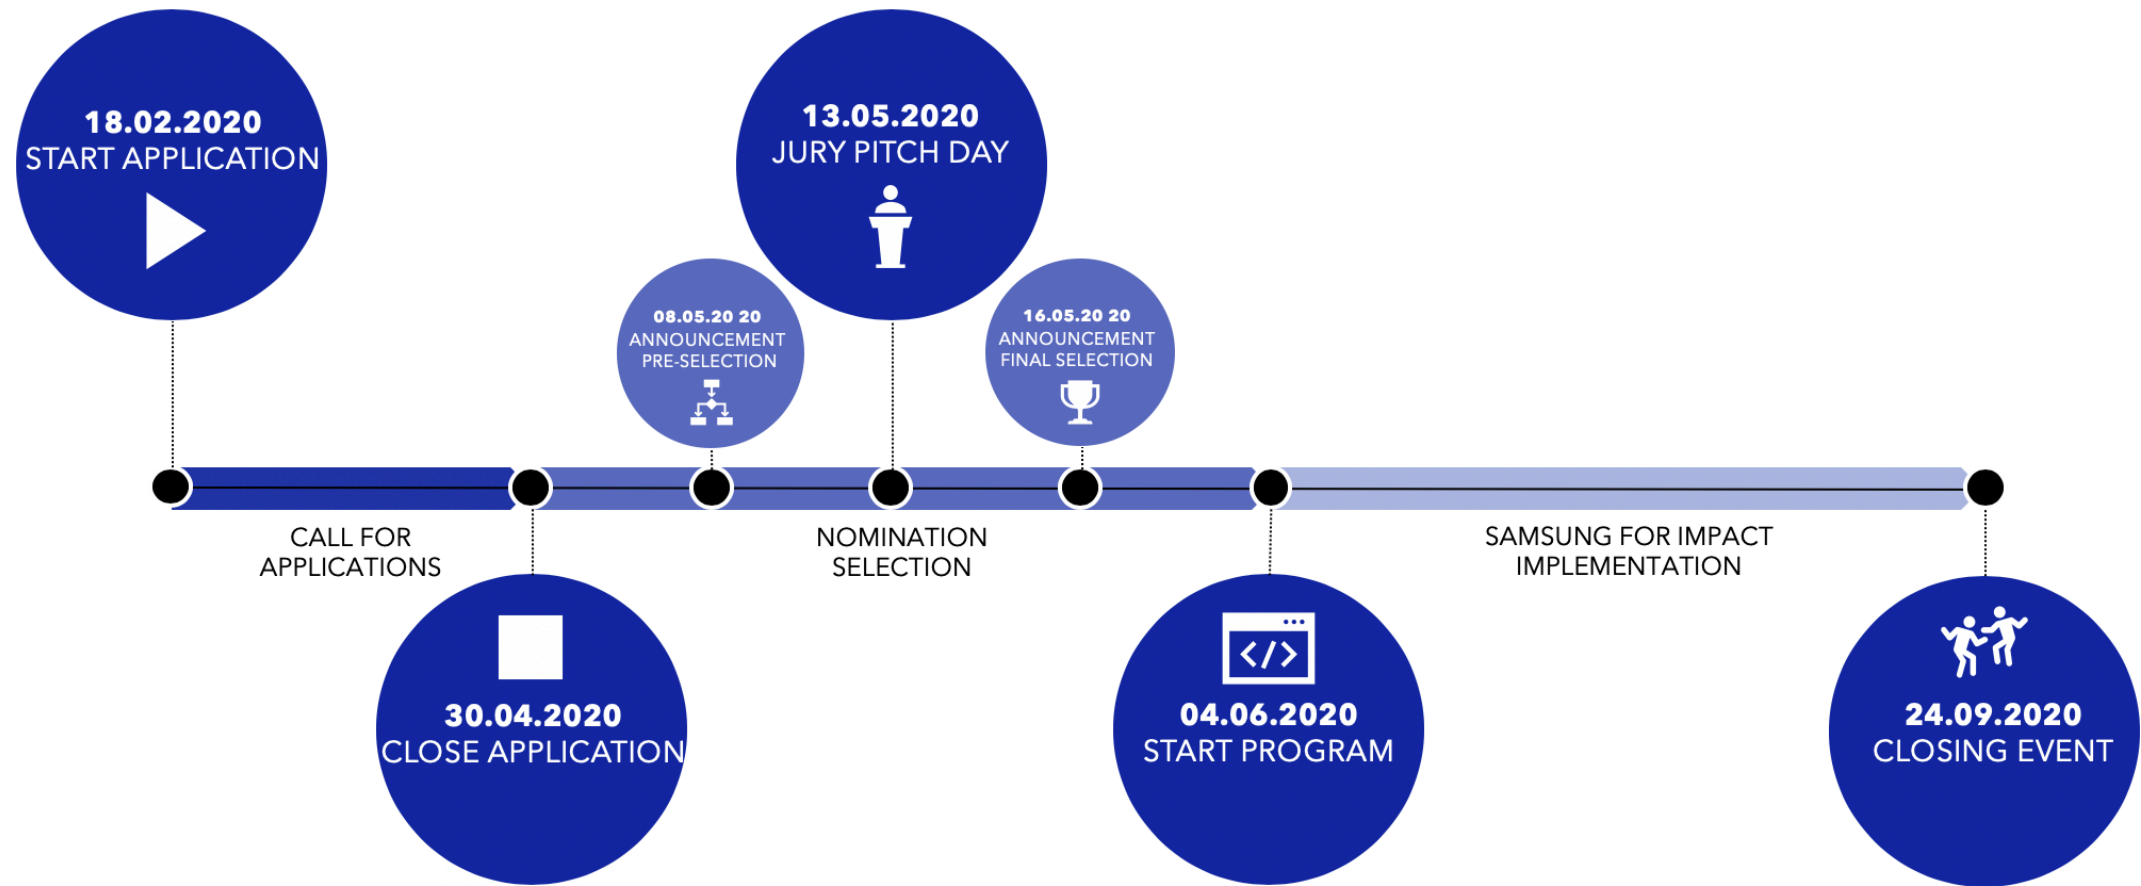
18.02.2020
START APPLICATION

08.05.20 20
ANNOUNCEMENT
PRE-SELECTION

13.05.2020
JURY PITCH DAY

16.05.20 20
ANNOUNCEMENT
FINAL SELECTION

CALL FOR
APPLICATIONS

NOMINATION
SELECTION

SAMSUNG FOR IMPACT
IMPLEMENTATION

30.04.2020
CLOSE APPLICATION

04.06.2020
START PROGRAM

24.09.2020
CLOSING EVENT